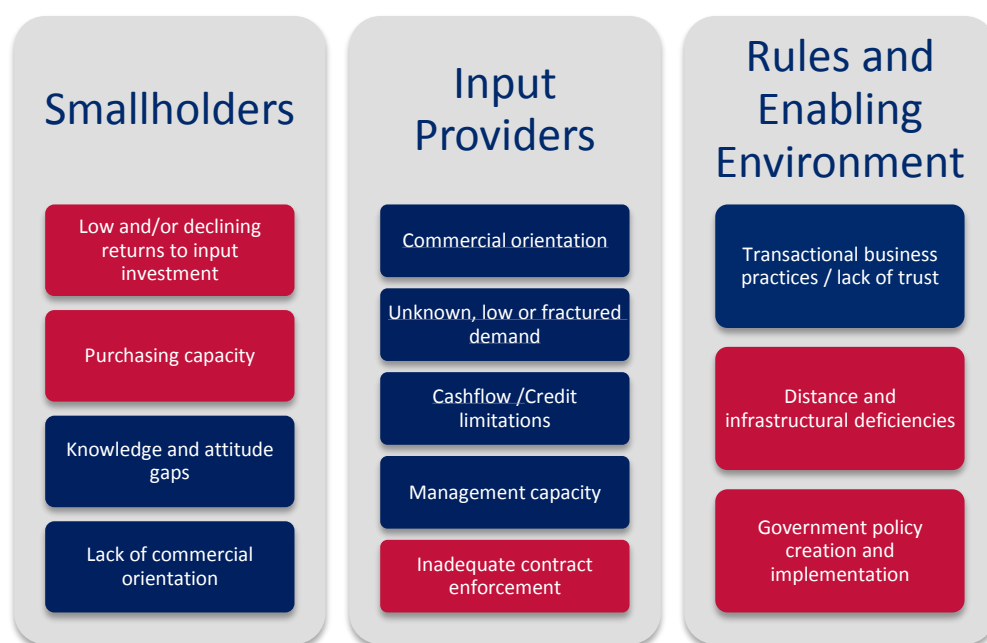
Smallholders

Low and/or declining returns to input investment

Purchasing capacity

Knowledge and attitude gaps

Lack of commercial orientation

Input Providers

Commercial orientation

Unknown, low or fractured demand

Cashflow /Credit limitations

Management capacity

Inadequate contract enforcement

Rules and Enabling Environment

Transactional business practices / lack of trust

Distance and infrastructural deficiencies

Government policy creation and implementation